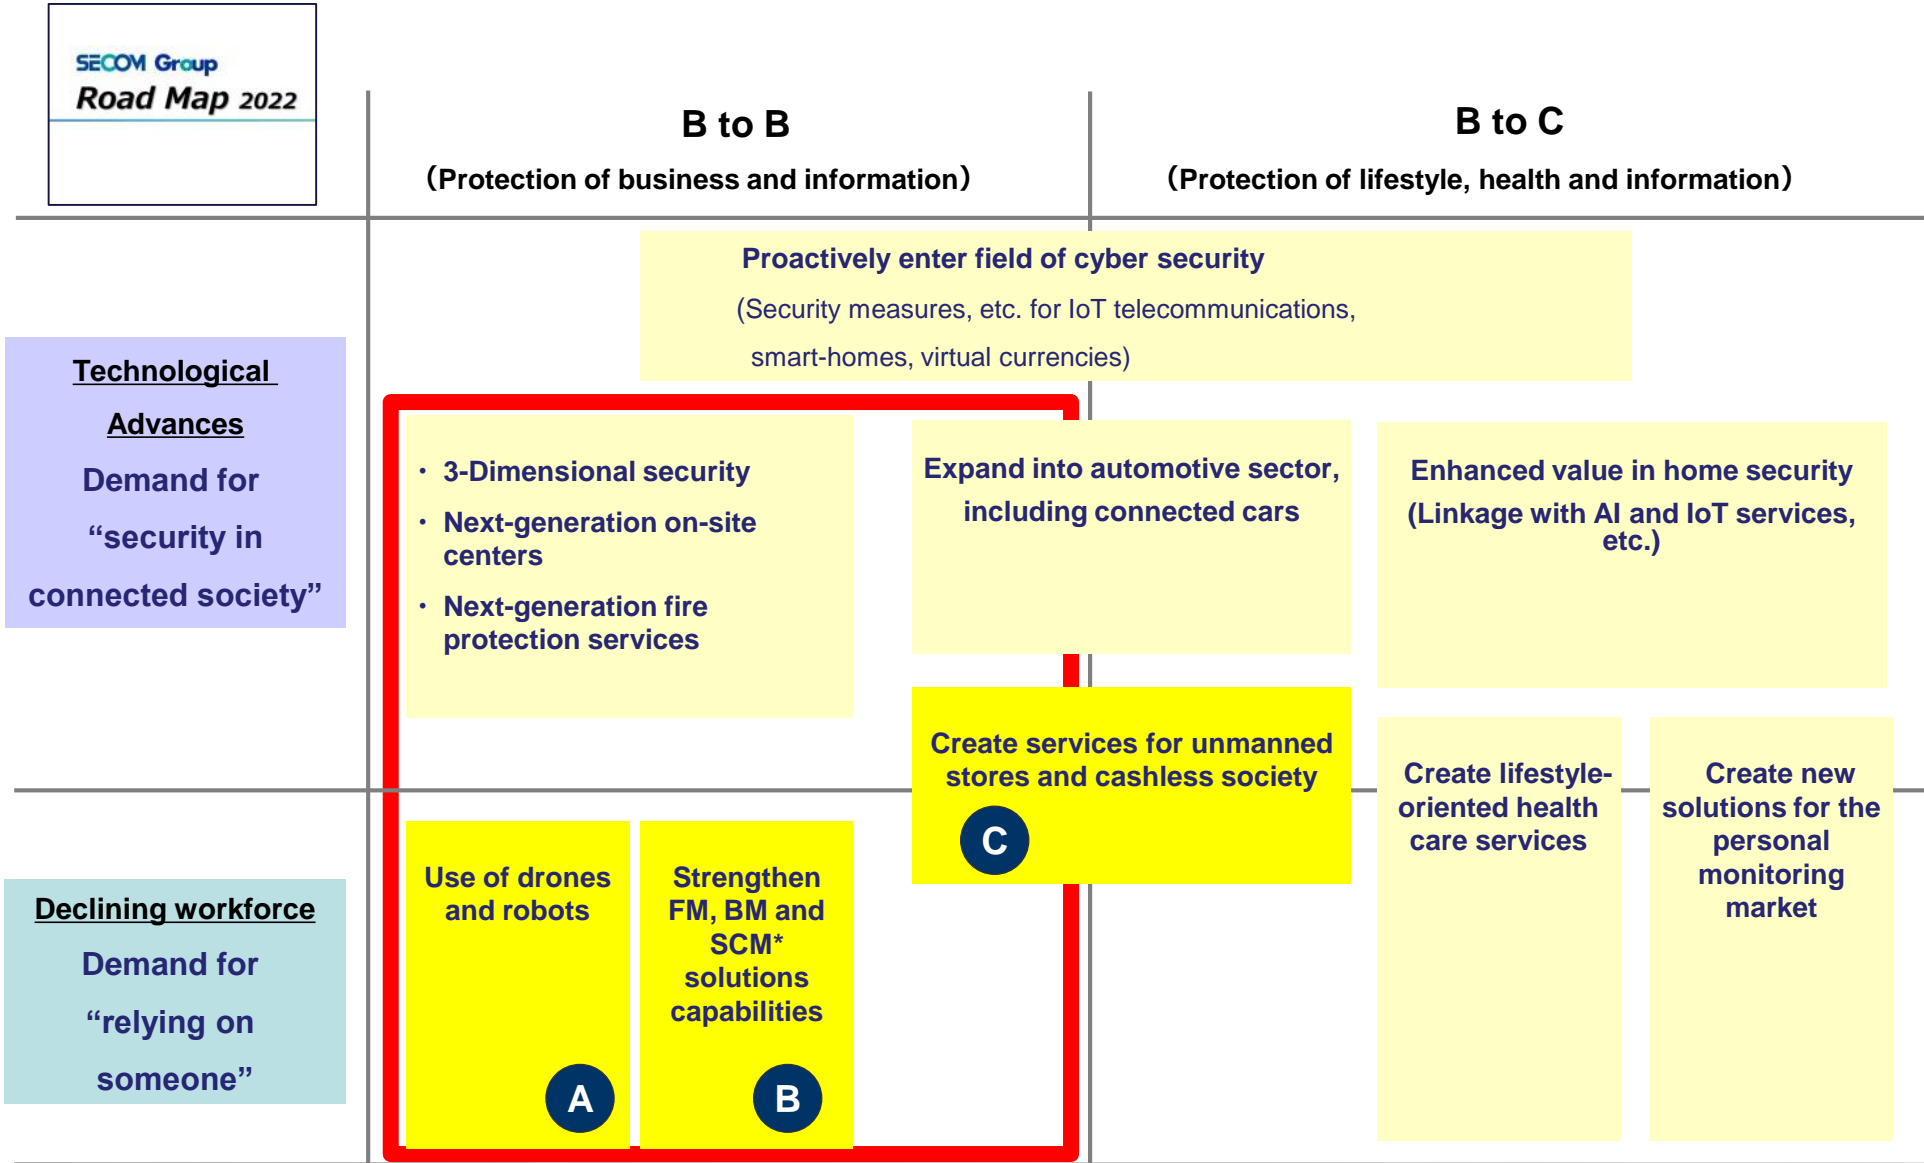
SECOM Group
Road Map 2022

B to B
(Protection of business and information)

B to C
(Protection of lifestyle, health and information)

Proactively enter field of cyber security
(Security measures, etc. for IoT telecommunications, smart-homes, virtual currencies)

Technological Advances
Demand for “security in connected society”

・ 3-Dimensional security
・ Next-generation on-site centers
・ Next-generation fire protection services

Expand into automotive sector, including connected cars

Enhanced value in home security
(Linkage with AI and IoT services, etc.)

Create services for unmanned stores and cashless society
C

Create lifestyle-oriented health care services

Create new solutions for the personal monitoring market

Declining workforce
Demand for “relying on someone”

Use of drones and robots
A

Strengthen FM, BM and SCM* solutions capabilities
B